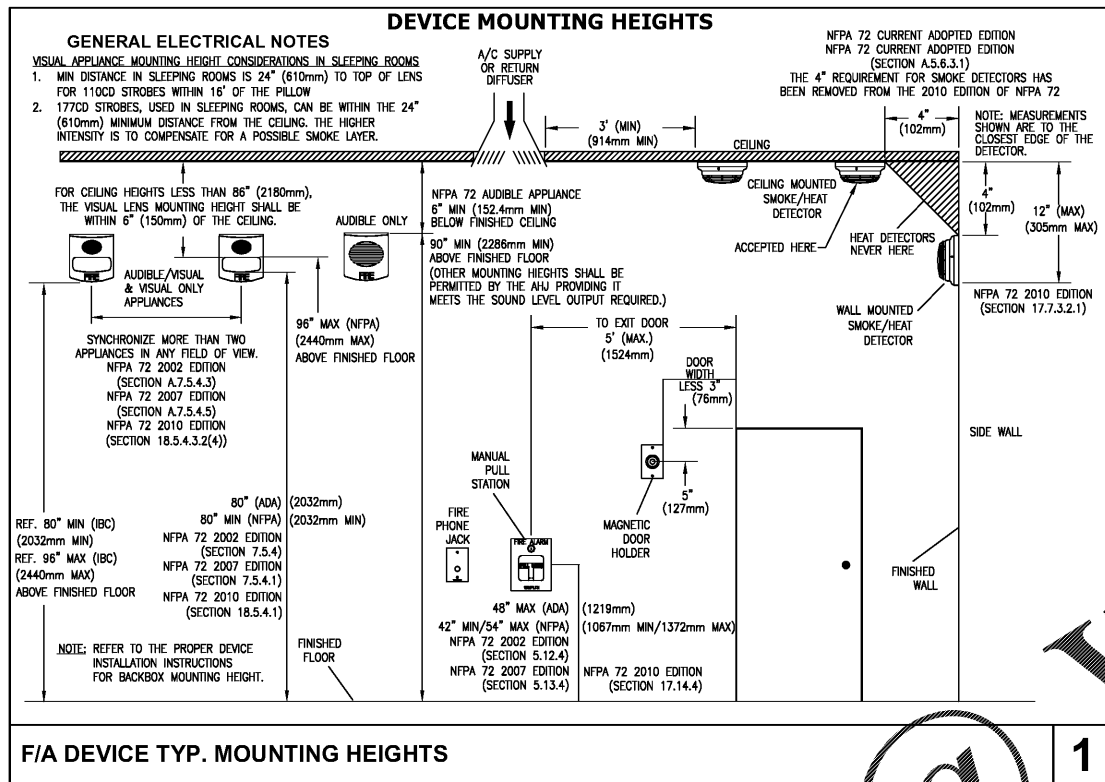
DEVICE MOUNTING HEIGHTS

GENERAL ELECTRICAL NOTES

VISUAL APPLIANCE MOUNTING HEIGHT CONSIDERATIONS IN SLEEPING ROOMS
1. MIN DISTANCE IN SLEEPING ROOMS IS 24" (610mm) TO TOP OF LENS FOR 110CD STROBES WITHIN 16' OF THE PILLOW
2. 177CD STROBES, USED IN SLEEPING ROOMS, CAN BE WITHIN THE 24" (610mm) MINIMUM DISTANCE FROM THE CEILING. THE HIGHER INTENSITY IS TO COMPENSATE FOR A POSSIBLE SMOKE LAYER.

A/C SUPPLY OR RETURN DIFFUSER

NFPA 72 CURRENT ADOPTED EDITION
NFPA 72 CURRENT ADOPTED EDITION
(SECTION A.5.6.3.1)
THE 4" REQUIREMENT FOR SMOKE DETECTORS HAS BEEN REMOVED FROM THE 2010 EDITION OF NFPA 72

3' (MIN)
(914mm MIN)

CEILING

4"
(102mm)

NOTE: MEASUREMENTS SHOWN ARE TO THE CLOSEST EDGE OF THE DETECTOR.

FOR CEILING HEIGHTS LESS THAN 86" (2180mm), THE VISUAL LENS MOUNTING HEIGHT SHALL BE WITHIN 6" (150mm) OF THE CEILING.

AUDIBLE ONLY

FIRE

FIRE

AUDIBLE/VISUAL & VISUAL ONLY APPLIANCES

NFPA 72 AUDIBLE APPLIANCE
6" MIN (152.4mm MIN)
BELOW FINISHED CEILING
90" MIN (2286mm MIN)
ABOVE FINISHED FLOOR
(OTHER MOUNTING HEIGHTS SHALL BE PERMITTED BY THE AHJ PROVIDING IT MEETS THE SOUND LEVEL OUTPUT REQUIRED.)

CEILING MOUNTED SMOKE/HEAT DETECTOR

ACCEPTED HERE

HEAT DETECTORS NEVER HERE

4"
(102mm)

12" (MAX)
(305mm MAX)

NFPA 72 2010 EDITION
(SECTION 17.7.3.2.1)

WALL MOUNTED SMOKE/HEAT DETECTOR

SYNCHRONIZE MORE THAN TWO APPLIANCES IN ANY FIELD OF VIEW.
NFPA 72 2002 EDITION
(SECTION A.7.5.4.3)
NFPA 72 2007 EDITION
(SECTION A.7.5.4.5)
NFPA 72 2010 EDITION
(SECTION 18.5.4.3.2(4))

96" MAX (NFPA)
(2440mm MAX)
ABOVE FINISHED FLOOR

TO EXIT DOOR
5' (MAX.)
(1524mm)

DOOR WIDTH LESS 3"
(76mm)

SIDE WALL

MANUAL PULL STATION

5"
(127mm)

MAGNETIC DOOR HOLDER

FIRE PHONE JACK

FIRE ALARM

REF. 80" MIN (IBC)
(2032mm MIN)
REF. 96" MAX (IBC)
(2440mm MAX)
ABOVE FINISHED FLOOR

80" (ADA) (2032mm)
80" MIN (NFPA) (2032mm MIN)
NFPA 72 2002 EDITION
(SECTION 7.5.4)
NFPA 72 2007 EDITION
(SECTION 7.5.4.1)
NFPA 72 2010 EDITION
(SECTION 18.5.4.1)

FINISHED WALL

48" MAX (ADA) (1219mm)
42" MIN/54" MAX (NFPA) (1067mm MIN/1372mm MAX)
NFPA 72 2002 EDITION
(SECTION 5.12.4)
NFPA 72 2007 EDITION
(SECTION 5.13.4)
NFPA 72 2010 EDITION
(SECTION 17.14.4)

NOTE: REFER TO THE PROPER DEVICE INSTALLATION INSTRUCTIONS FOR BACKBOX MOUNTING HEIGHT.

FINISHED FLOOR

F/A DEVICE TYP. MOUNTING HEIGHTS

1